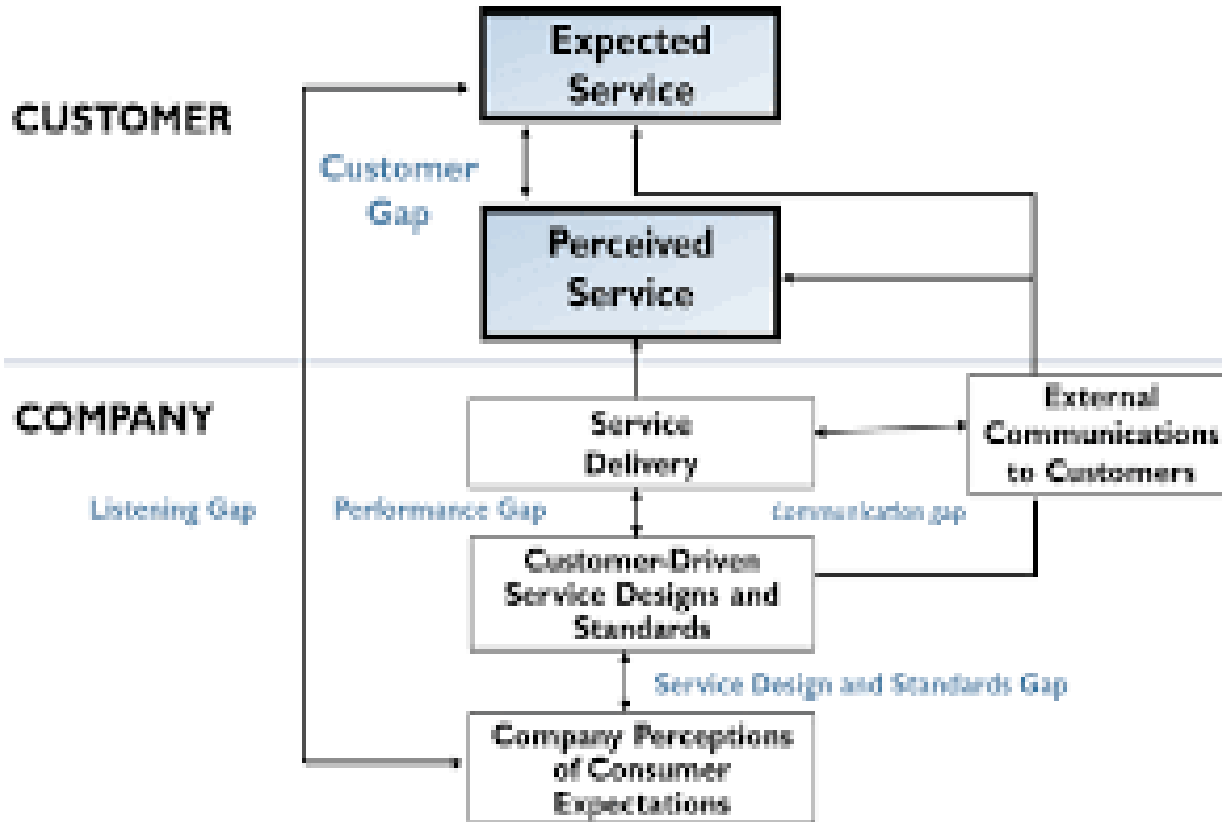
CUSTOMER

Expected Service

Customer Gap

Perceived Service

COMPANY

Service Delivery

External Communications to Customers

Listening Gap

Performance Gap

communication gap

Customer-Driven Service Designs and Standards

Service Design and Standards Gap

Company Perceptions of Consumer Expectations